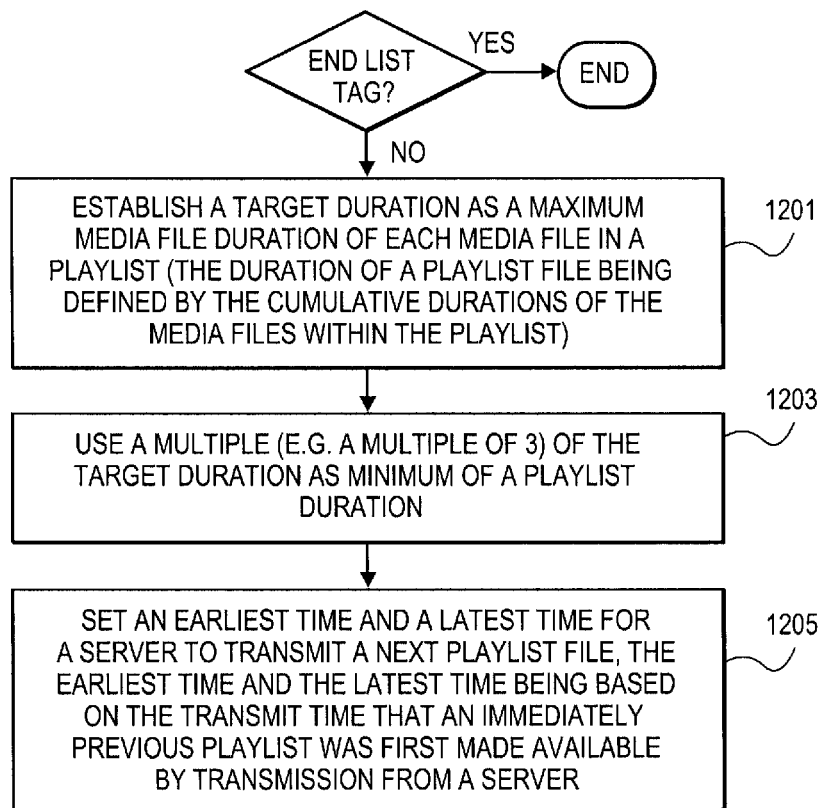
END LIST TAG?

YES

END

NO

ESTABLISH A TARGET DURATION AS A MAXIMUM MEDIA FILE DURATION OF EACH MEDIA FILE IN A PLAYLIST (THE DURATION OF A PLAYLIST FILE BEING DEFINED BY THE CUMULATIVE DURATIONS OF THE MEDIA FILES WITHIN THE PLAYLIST)

1201

USE A MULTIPLE (E.G. A MULTIPLE OF 3) OF THE TARGET DURATION AS MINIMUM OF A PLAYLIST DURATION

1203

SET AN EARLIEST TIME AND A LATEST TIME FOR A SERVER TO TRANSMIT A NEXT PLAYLIST FILE, THE EARLIEST TIME AND THE LATEST TIME BEING BASED ON THE TRANSMIT TIME THAT AN IMMEDIATELY PREVIOUS PLAYLIST WAS FIRST MADE AVAILABLE BY TRANSMISSION FROM A SERVER

1205